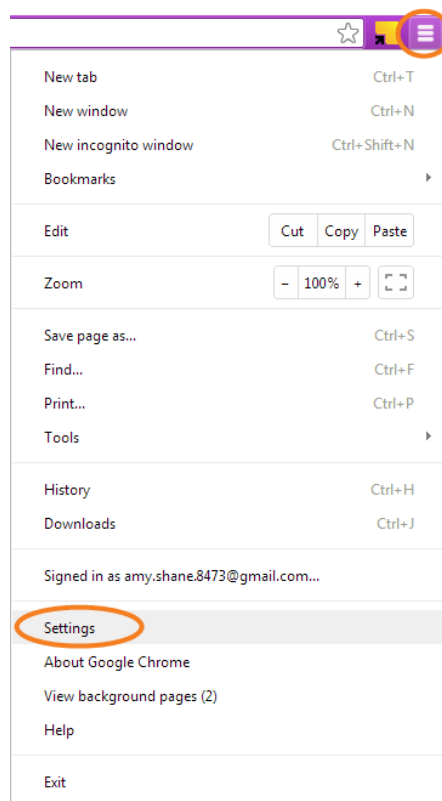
New tab Ctrl+T
New window Ctrl+N
New incognito window Ctrl+Shift+N
Bookmarks

Edit Cut Copy Paste

Zoom – 100% +

Save page as... Ctrl+S
Find... Ctrl+F
Print... Ctrl+P
Tools

History Ctrl+H
Downloads Ctrl+J

Signed in as amy.shane.8473@gmail.com...

Settings
About Google Chrome
View background pages (2)
Help

Exit